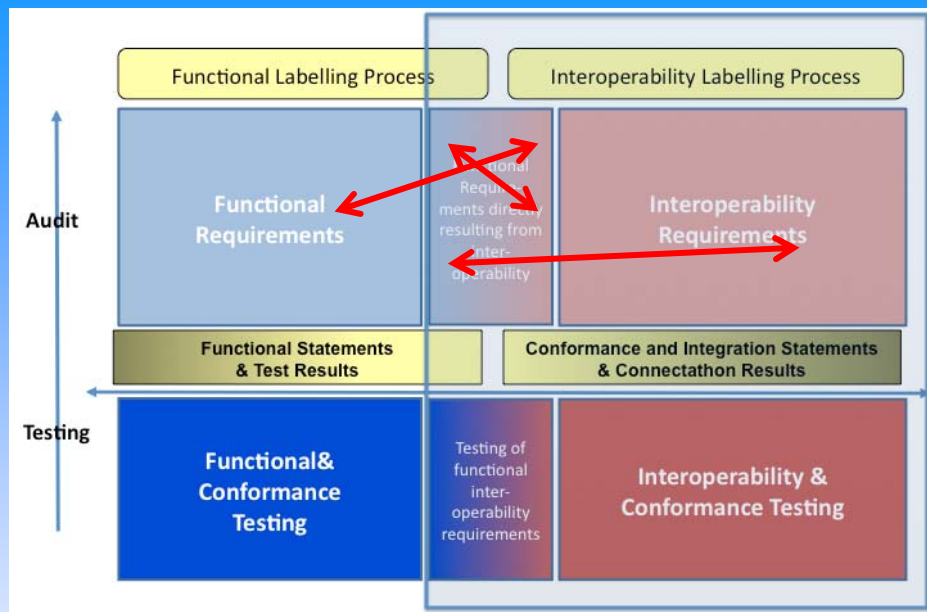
Functional Labelling Process

Interoperability Labelling Process

Audit

Functional Requirements

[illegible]ctional Requi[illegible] ments directly resulting from inter-operability

Interoperability Requirements

Functional Statements & Test Results

Conformance and Integration Statements & Connectathon Results

Testing

Functional& Conformance Testing

Testing of functional inter-operability requirements

Interoperability & Conformance Testing